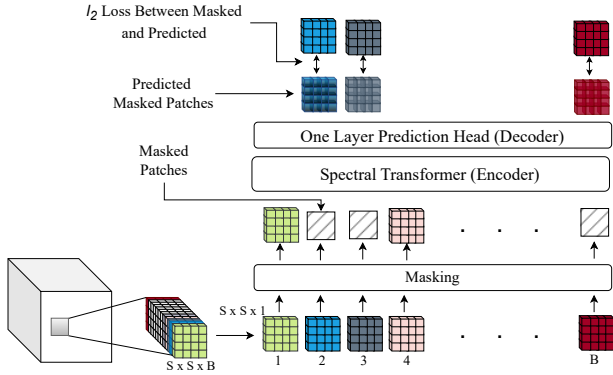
$l_2$ Loss Between Masked and Predicted

Predicted Masked Patches

One Layer Prediction Head (Decoder)

Masked Patches

Spectral Transformer (Encoder)

. . .

Masking

S x S x 1

S x S x B

1 2 3 4 . . . B